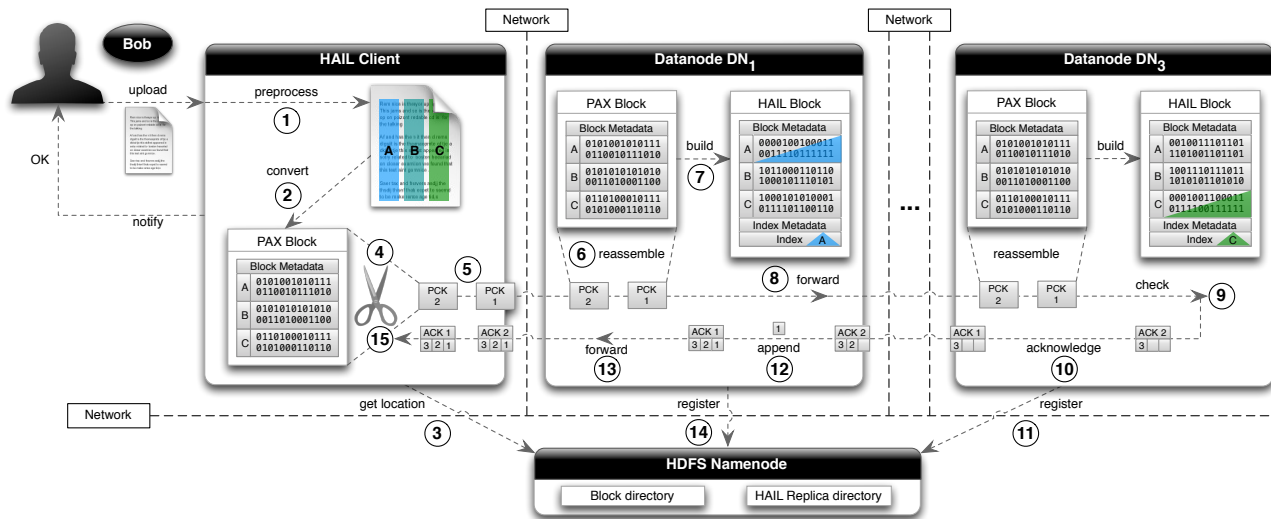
Bob

upload

OK

HAIL Client

preprocess

1

convert

2

notify

A B C

PAX Block

Block Metadata

A 0101001010111 0110010111010

B 0101010101010 0011010001100

C 0110100010111 0101000110110

4

5

PCK 2

PCK 1

15

ACK 1 3 2 1

ACK 2 3 2 1

Network

Datanode DN$_1$

PAX Block

Block Metadata

A 0101001010111 0110010111010

B 0101010101010 0011010001100

C 0110100010111 0101000110110

build

7

HAIL Block

Block Metadata

A 0000100100011 0011110111111

B 1011000110110 1000101110101

C 1000101010001 0111101100110

Index Metadata

Index A

6 reassemble

8 forward

PCK 2

PCK 1

ACK 1 3 2 1

1

ACK 2 3 2

forward

13

append

12

...

Network

Datanode DN$_3$

PAX Block

Block Metadata

A 0101001010111 0110010111010

B 0101010101010 0011010001100

C 0110100010111 0101000110110

build

HAIL Block

Block Metadata

A 0010011101101 1101001101101

B 1001110111011 1010101101010

C 0001001100011 0111100111111

Index Metadata

Index C

reassemble

PCK 2

PCK 1

check

9

ACK 1 3

ACK 2 3

acknowledge

10

Network

get location

3

register

14

register

11

HDFS Namenode

Block directory

HAIL Replica directory